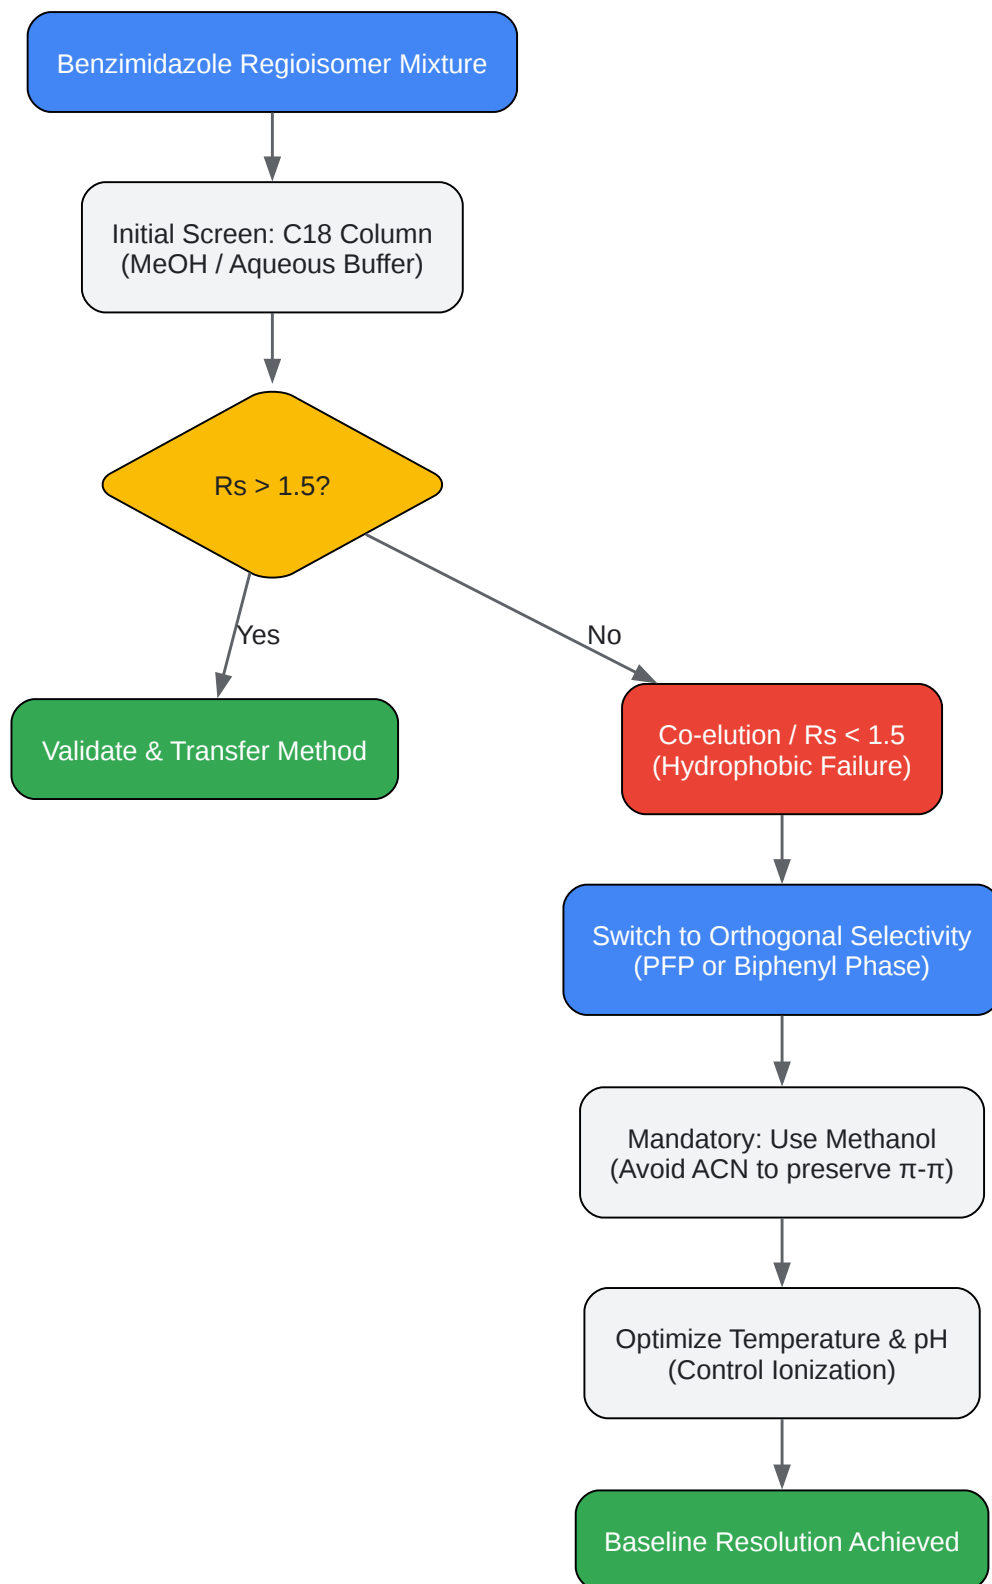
Benzimidazole Regioisomer Mixture

Initial Screen: C18 Column
(MeOH / Aqueous Buffer)

Rs > 1.5?

Yes

No

Validate & Transfer Method

Co-elution / Rs < 1.5
(Hydrophobic Failure)

Switch to Orthogonal Selectivity
(PFP or Biphenyl Phase)

Mandatory: Use Methanol
(Avoid ACN to preserve π-π)

Optimize Temperature & pH
(Control Ionization)

Baseline Resolution Achieved